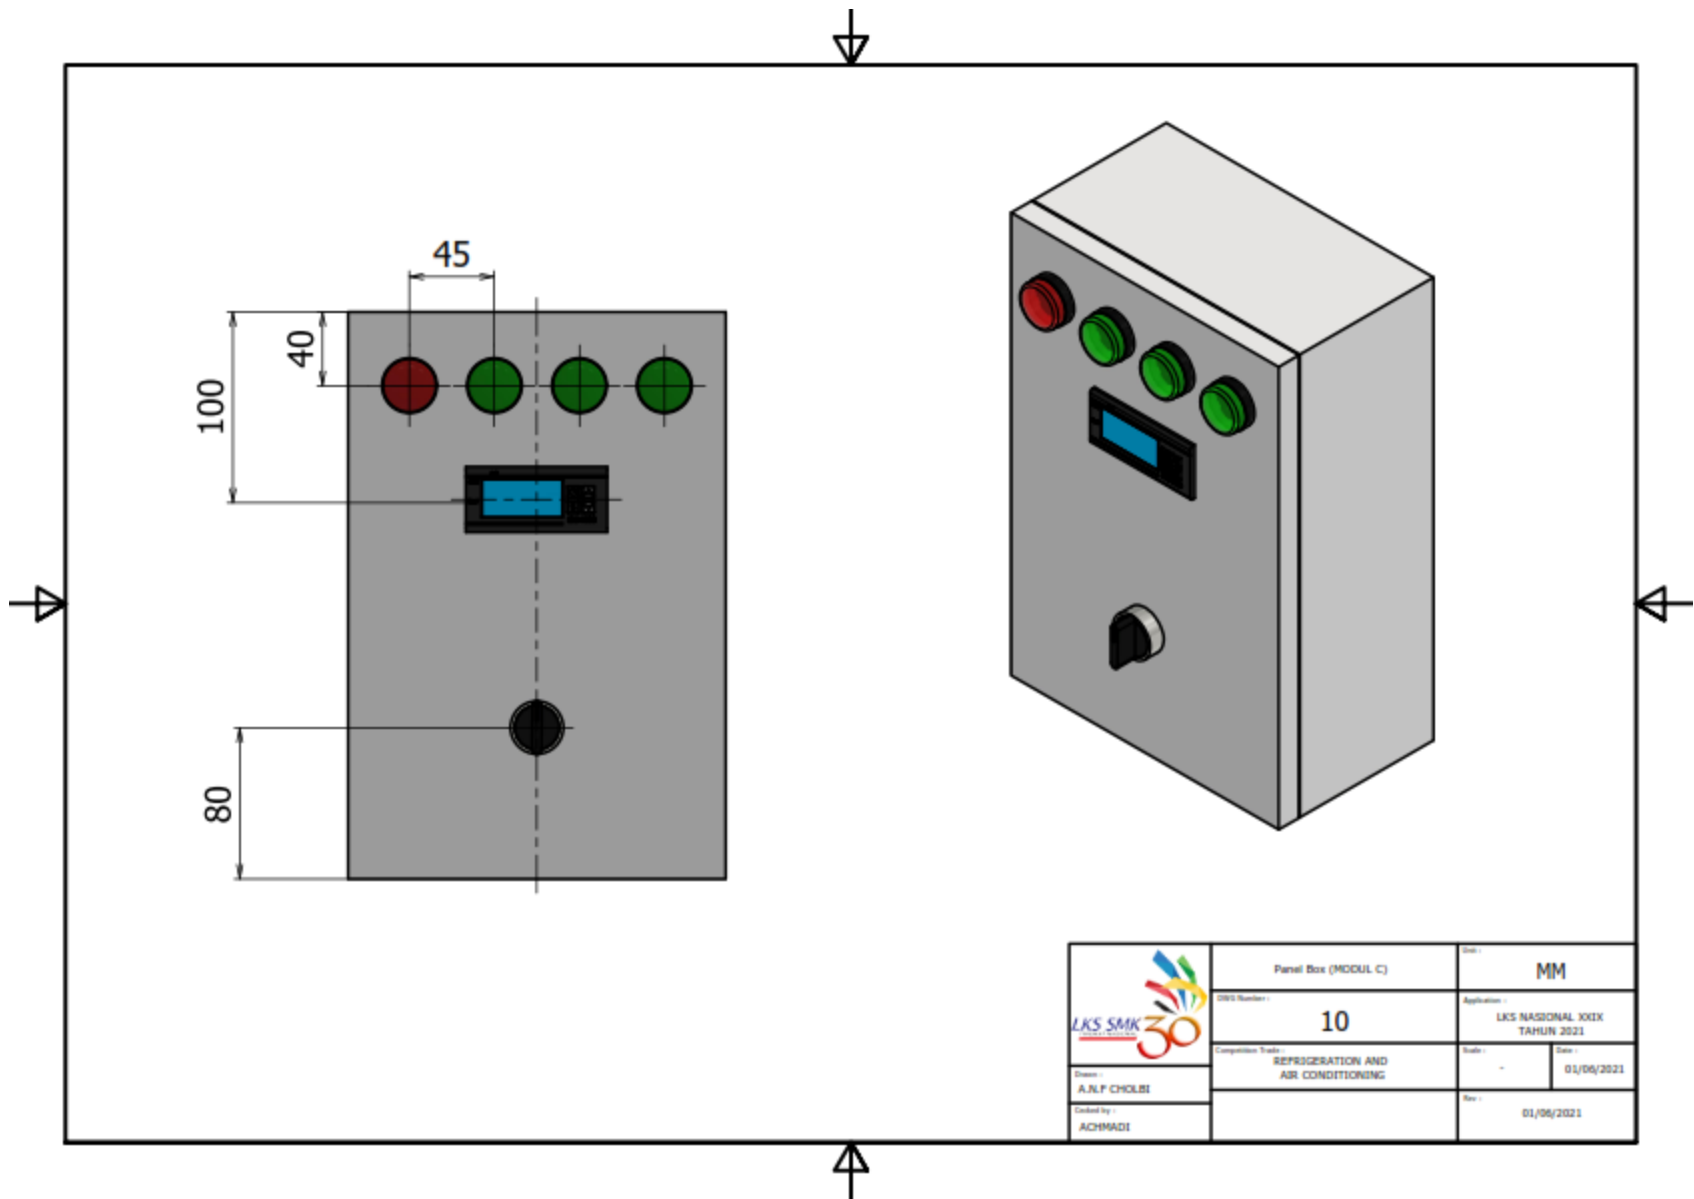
45

40

100

80

LKS SMK 30

Drawn :
A.N.F CHOLBI

Cecked by :
ACHMADI

Panel Box (MODUL C)

DWG Number :
10

Competition Trade :
REFRIGERATION AND AIR CONDITIONING

Unit :
MM

Application :
LKS NASIONAL XXIX TAHUN 2021

Scale :
-

Date :
01/06/2021

Rev :
01/06/2021